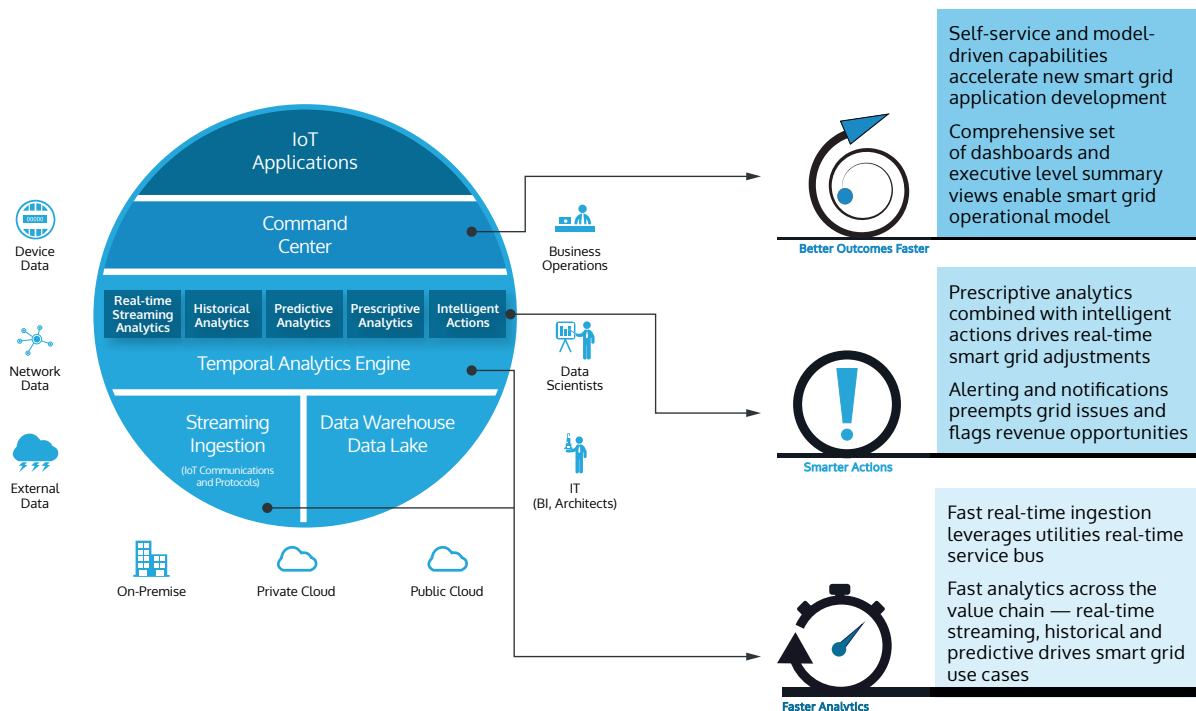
Device Data

Network Data

External Data

IoT Applications

Command Center

Real-time Streaming Analytics

Historical Analytics

Predictive Analytics

Prescriptive Analytics

Intelligent Actions

Temporal Analytics Engine

Streaming Ingestion

(IoT Communications and Protocols)

Data Warehouse Data Lake

On-Premise

Private Cloud

Public Cloud

Business Operations

Data Scientists

IT (BI, Architects)

Self-service and model-driven capabilities accelerate new smart grid application development

Comprehensive set of dashboards and executive level summary views enable smart grid operational model

Better Outcomes Faster

Prescriptive analytics combined with intelligent actions drives real-time smart grid adjustments

Alerting and notifications preempts grid issues and flags revenue opportunities

Smarter Actions

Fast real-time ingestion leverages utilities real-time service bus

Fast analytics across the value chain — real-time streaming, historical and predictive drives smart grid use cases

Faster Analytics